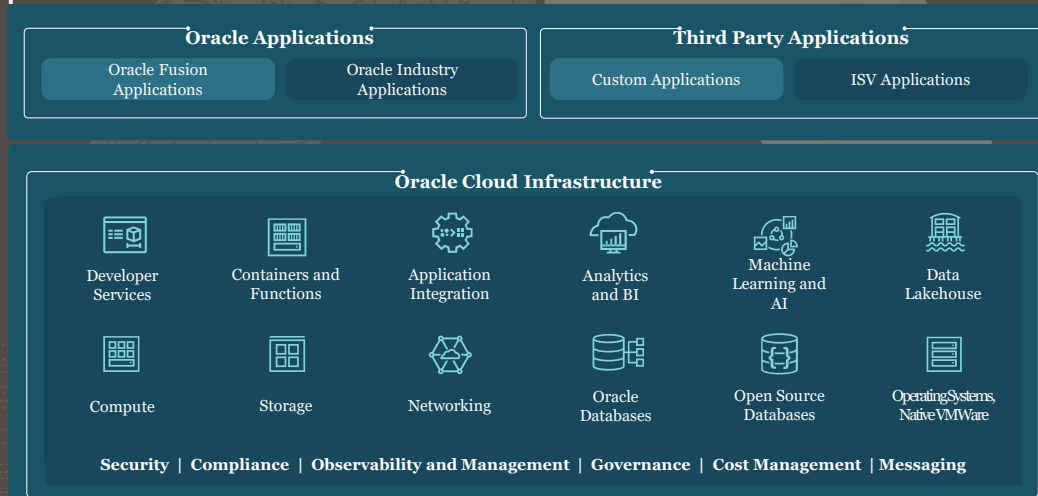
Oracle Applications

Oracle Fusion Applications

Oracle Industry Applications

Third Party Applications

Custom Applications

ISV Applications

Oracle Cloud Infrastructure

Developer Services

Containers and Functions

Application Integration

Analytics and BI

Machine Learning and AI

Data Lakehouse

Compute

Storage

Networking

Oracle Databases

Open Source Databases

Operating Systems, Native VMWare

Security | Compliance | Observability and Management | Governance | Cost Management | Messaging